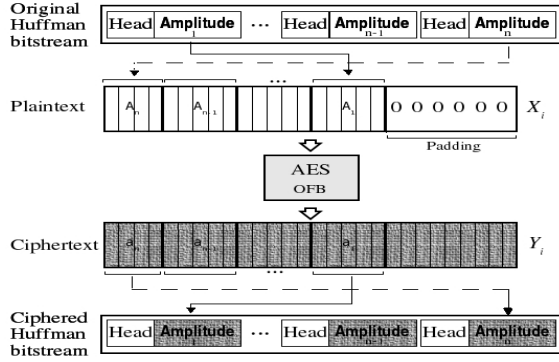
Original Huffman bitstream

Head $\text{Amplitude}_1$ ... Head $\text{Amplitude}_{n-1}$ Head $\text{Amplitude}_n$

...

Plaintext $A_n$ $A_{n-1}$ $A_1$ 0 0 0 0 0 0 $X_i$

Padding

AES
OFB

Ciphertext $a_n$ $a_{n-1}$ ... $a_1$ $Y_i$

Ciphered Huffman bitstream

Head $\text{Amplitude}_1$ ... Head $\text{Amplitude}_{n-1}$ Head $\text{Amplitude}_n$